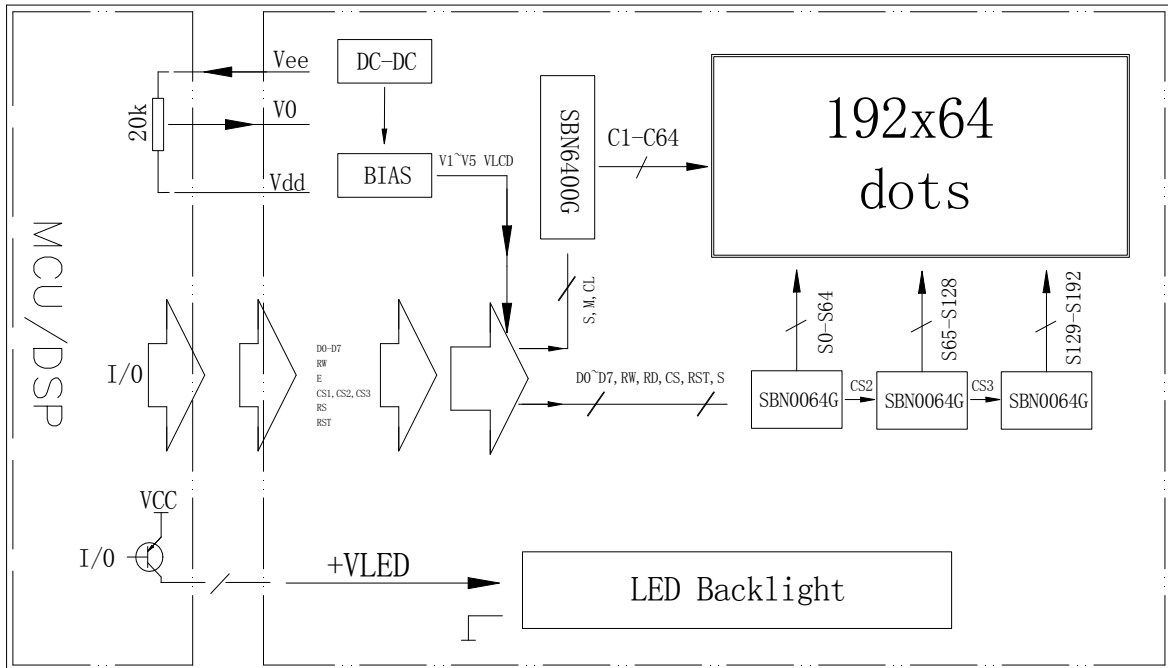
MCU/DSP

Vee
DC-DC
20k
V0
Vdd
BIAS
V1~V5 VLCD
SBN6400G
C1-C64
192x64
dots

S, M, CL
S0-S64
S65-S128
S129-S192

I/O
D0-D7
RW
E
CS1, CS2, CS3
RS
RST

D0~D7, RW, RD, CS, RST, S
SBN0064G
CS2
SBN0064G
CS3
SBN0064G

VCC
I/O
+VLED
LED Backlight